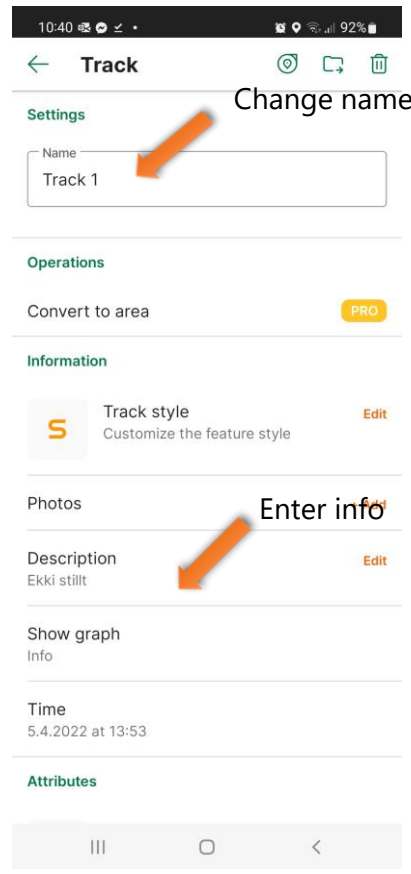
10:40 92%

Track

Change name

Settings

Name
Track 1

Operations

Convert to area PRO

Information

Track style
Customize the feature style
Edit

Photos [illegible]

Enter info

Description
Ekki stillt
Edit

Show graph
Info

Time
5.4.2022 at 13:53

Attributes